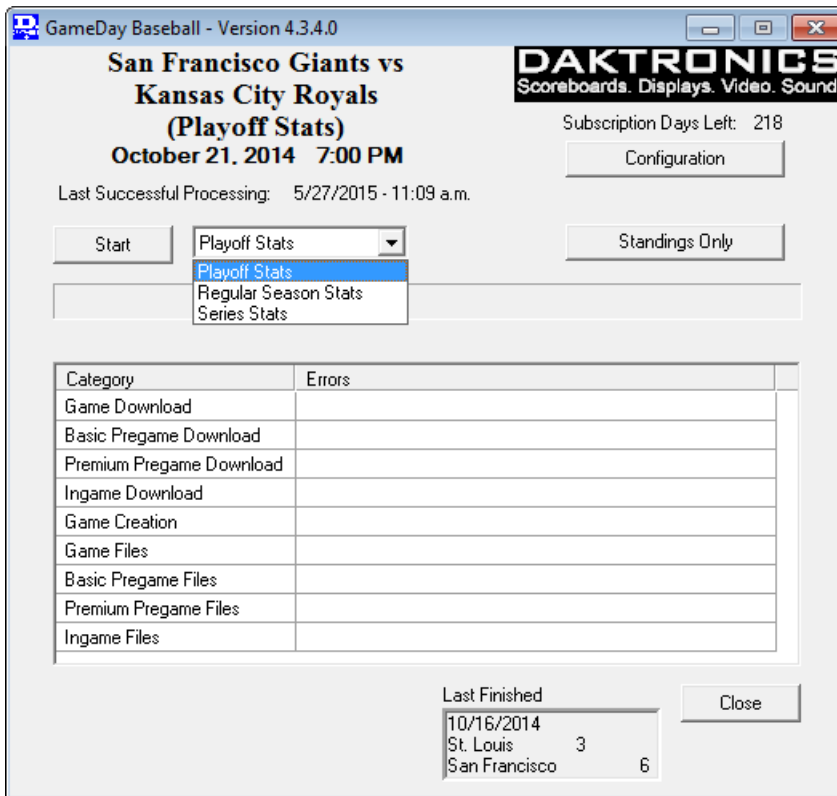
GameDay Baseball - Version 4.3.4.0

San Francisco Giants vs
Kansas City Royals
(Playoff Stats)
October 21, 2014 7:00 PM

DAKTRONICS
Scoreboards. Displays. Video. Sound

Subscription Days Left: 218

Configuration

Last Successful Processing: 5/27/2015 - 11:09 a.m.

Start

Playoff Stats
Playoff Stats
Regular Season Stats
Series Stats

Standings Only

| Category | Errors |
|---|---|
| Game Download | |
| Basic Pregame Download | |
| Premium Pregame Download | |
| Ingame Download | |
| Game Creation | |
| Game Files | |
| Basic Pregame Files | |
| Premium Pregame Files | |
| Ingame Files | |

Last Finished
10/16/2014
St. Louis 3
San Francisco 6

Close